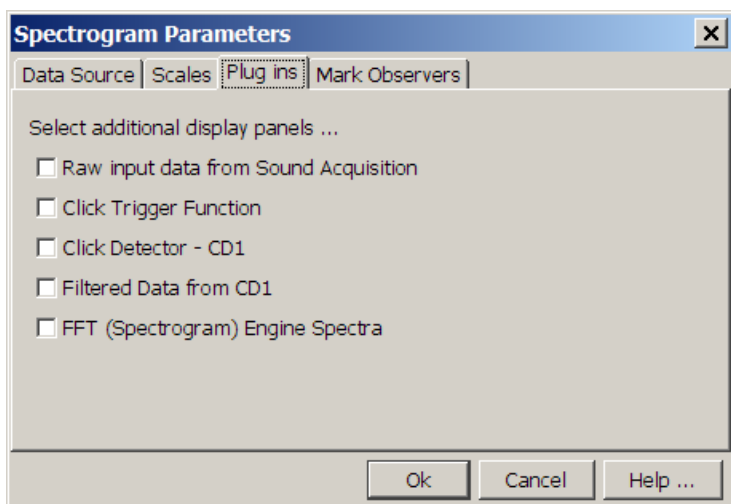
Spectrogram Parameters
×
Data Source | Scales | Plug ins | Mark Observers

Select additional display panels ...

Raw input data from Sound Acquisition

Click Trigger Function

Click Detector - CD1

Filtered Data from CD1

FFT (Spectrogram) Engine Spectra

Ok
Cancel
Help ...